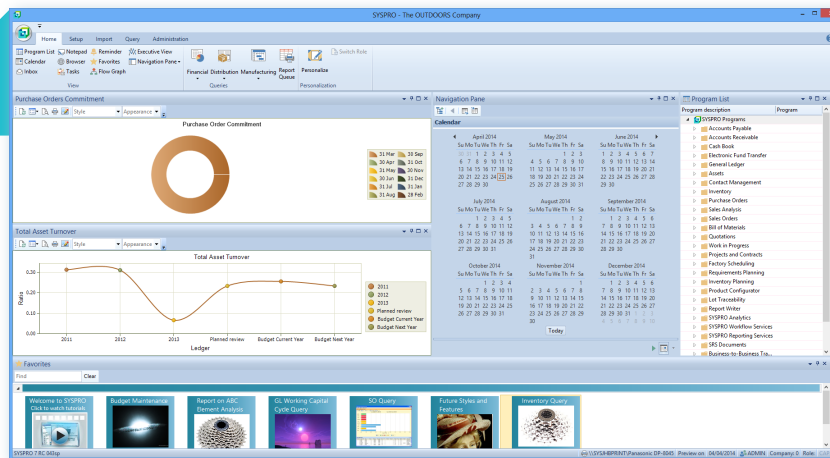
SYSPRO - The OUTDOORS Company

Home Setup Import Query Administration

Program List Notepad Reminder Executive View
Calendar Browser Favorites Navigation Pane
Inbox Tasks Flow Graph
View

Financial Distribution Manufacturing Report Queue
Queries

Personalize
Personalization

Switch Role

Purchase Orders Commitment

Style Appearance

Purchase Order Commitment

31 Mar 30 Sep
20 Apr 31 Oct
31 May 30 Nov
30 Jun 31 Dec
31 Jul 31 Jan
31 Aug 28 Feb

Total Asset Turnover

Style Appearance

Total Asset Turnover

0,30
0,25
0,20
0,15
0,10
0,05

Ratio

2011 2012 2013 Planned review Budget Current Year Budget Next Year

Ledger

2011
2012
2013
Planned review
Budget Current Year
Budget Next Year

Navigation Pane

Calendar

April 2014
Su Mo Tu We Th Fr Sa
30 31 1 2 3 4 5
6 7 8 9 10 11 12
13 14 15 16 17 18 19
20 21 22 23 24 25 26
27 28 29 30

May 2014
Su Mo Tu We Th Fr Sa
1 2 3
4 5 6 7 8 9 10
11 12 13 14 15 16 17
18 19 20 21 22 23 24
25 26 27 28 29 30 31

June 2014
Su Mo Tu We Th Fr Sa
1 2 3 4 5 6 7
8 9 10 11 12 13 14
15 16 17 18 19 20 21
22 23 24 25 26 27 28
29 30

July 2014
Su Mo Tu We Th Fr Sa
1 2 3 4 5
6 7 8 9 10 11 12
13 14 15 16 17 18 19
20 21 22 23 24 25 26
27 28 29 30 31

August 2014
Su Mo Tu We Th Fr Sa
1 2
3 4 5 6 7 8 9
10 11 12 13 14 15 16
17 18 19 20 21 22 23
24 25 26 27 28 29 30
31

September 2014
Su Mo Tu We Th Fr Sa
1 2 3 4 5 6
7 8 9 10 11 12 13
14 15 16 17 18 19 20
21 22 23 24 25 26 27
28 29 30

October 2014
Su Mo Tu We Th Fr Sa
1 2 3 4
5 6 7 8 9 10 11
12 13 14 15 16 17 18
19 20 21 22 23 24 25
26 27 28 29 30 31

November 2014
Su Mo Tu We Th Fr Sa
1
2 3 4 5 6 7 8
9 10 11 12 13 14 15
16 17 18 19 20 21 22
23 24 25 26 27 28 29
30

December 2014
Su Mo Tu We Th Fr Sa
1 2 3 4 5 6
7 8 9 10 11 12 13
14 15 16 17 18 19 20
21 22 23 24 25 26 27
28 29 30 31

Today

Program List

Program description Program

SYSPRO Programs
Accounts Payable
Accounts Receivable
Cash Book
Electronic Fund Transfer
General Ledger
Assets
Contact Management
Inventory
Purchase Orders
Sales Analysis
Sales Orders
Bill of Materials
Quotations
Work in Progress
Projects and Contracts
Factory Scheduling
Requirements Planning
Inventory Planning
Product Configurator
Lot Traceability
Report Writer
SYSPRO Analytics
SYSPRO Workflow Services
SYSPRO Reporting Services
SRS Documents
Business-to-Business Tra...

Favorites

Find Clear

Welcome to SYSPRO Click to watch tutorials
Budget Maintenance
Report on ABC Element Analysis
GL Working Capital Cycle Query
SO Query
Future Styles and Features
Inventory Query

SYSPRO 7 RC 049zp \\SYSHBPRINT\Panasonic DP-8045 Preview on 04/04/2014 ADMIN Company: 0 Role: